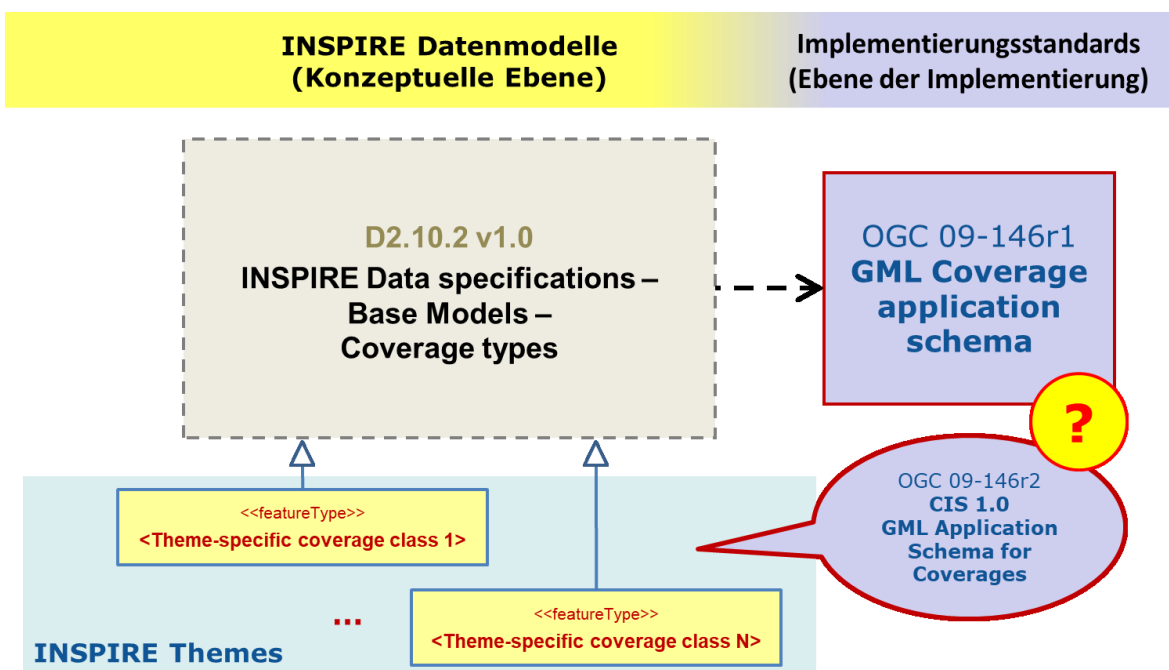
INSPIRE Datenmodelle
(Konzeptuelle Ebene)

Implementierungsstandards
(Ebene der Implementierung)

D2.10.2 v1.0
INSPIRE Data specifications –
Base Models –
Coverage types

OGC 09-146r1
GML Coverage application schema

?

OGC 09-146r2
CIS 1.0
GML Application Schema for Coverages

<<featureType>>
<Theme-specific coverage class 1>

...

<<featureType>>
<Theme-specific coverage class N>

INSPIRE Themes